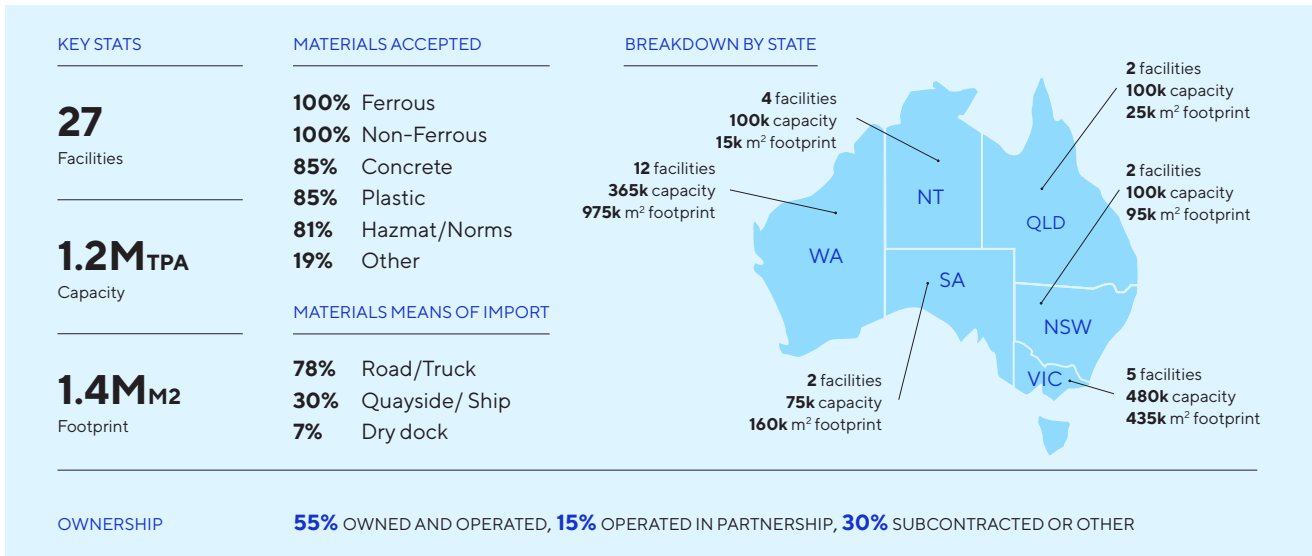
KEY STATS

27
Facilities

1.2MTPA
Capacity

1.4MM2
Footprint

MATERIALS ACCEPTED

100% Ferrous
100% Non-Ferrous
85% Concrete
85% Plastic
81% Hazmat/Norms
19% Other

MATERIALS MEANS OF IMPORT

78% Road/Truck
30% Quayside/ Ship
7% Dry dock

BREAKDOWN BY STATE

4 facilities
100k capacity
15k m$^2$ footprint

12 facilities
365k capacity
975k m$^2$ footprint

2 facilities
100k capacity
25k m$^2$ footprint

2 facilities
100k capacity
95k m$^2$ footprint

NT
QLD
WA
SA
NSW
VIC

2 facilities
75k capacity
160k m$^2$ footprint

5 facilities
480k capacity
435k m$^2$ footprint

OWNERSHIP

55% OWNED AND OPERATED, 15% OPERATED IN PARTNERSHIP, 30% SUBCONTRACTED OR OTHER